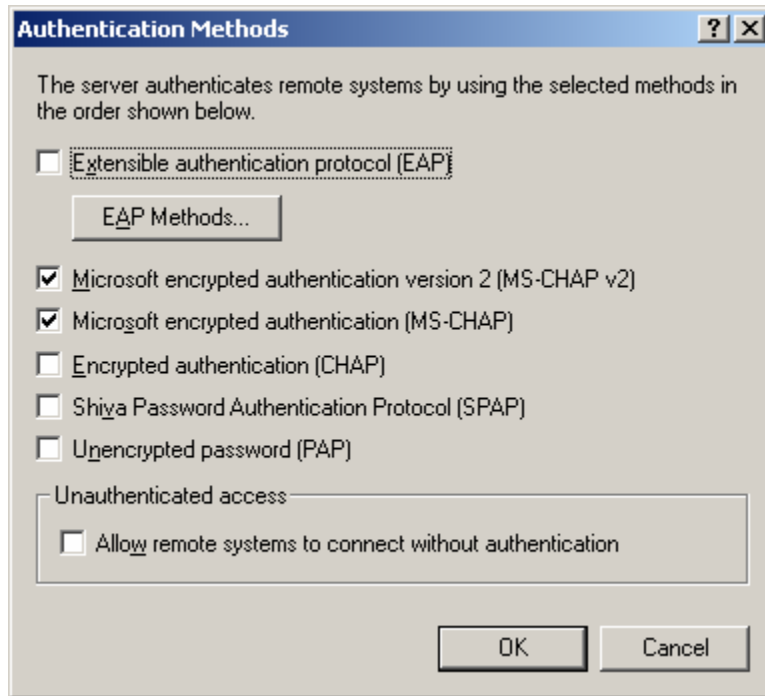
Authentication Methods

?

The server authenticates remote systems by using the selected methods in the order shown below.

Extensible authentication protocol (EAP)

EAP Methods...

Microsoft encrypted authentication version 2 (MS-CHAP v2)

Microsoft encrypted authentication (MS-CHAP)

Encrypted authentication (CHAP)

Shiva Password Authentication Protocol (SPAP)

Unencrypted password (PAP)

Unauthenticated access

Allow remote systems to connect without authentication

OK

Cancel